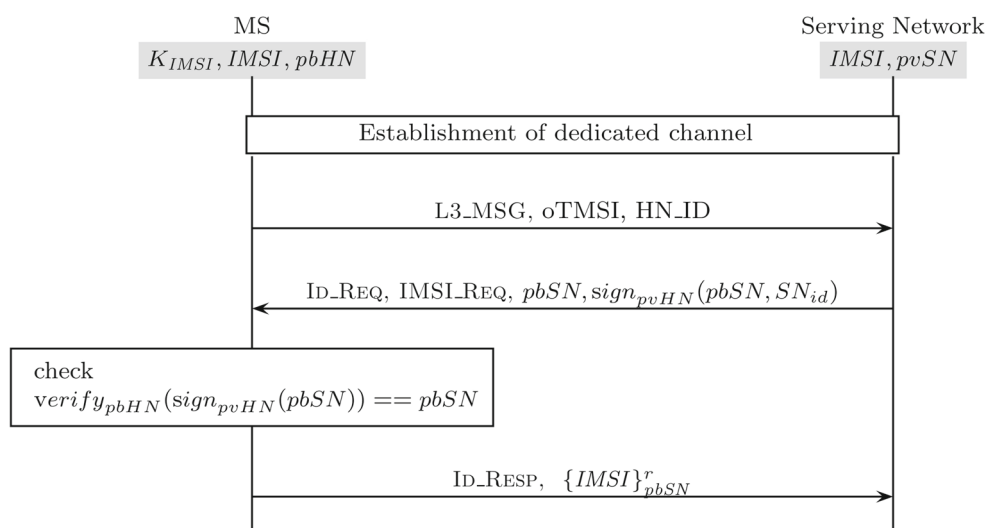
MS

$K_{IMSI}, IMSI, pbHN$

Serving Network

$IMSI, pvSN$

Establishment of dedicated channel

L3_MSG, oTMSI, HN_ID

ID_REQ, IMSI_REQ, $pbSN, sign_{pvHN}(pbSN, SN_{id})$

check
$verify_{pbHN}(sign_{pvHN}(pbSN)) == pbSN$

ID_RESP, $\{IMSI\}^{r}_{pbSN}$